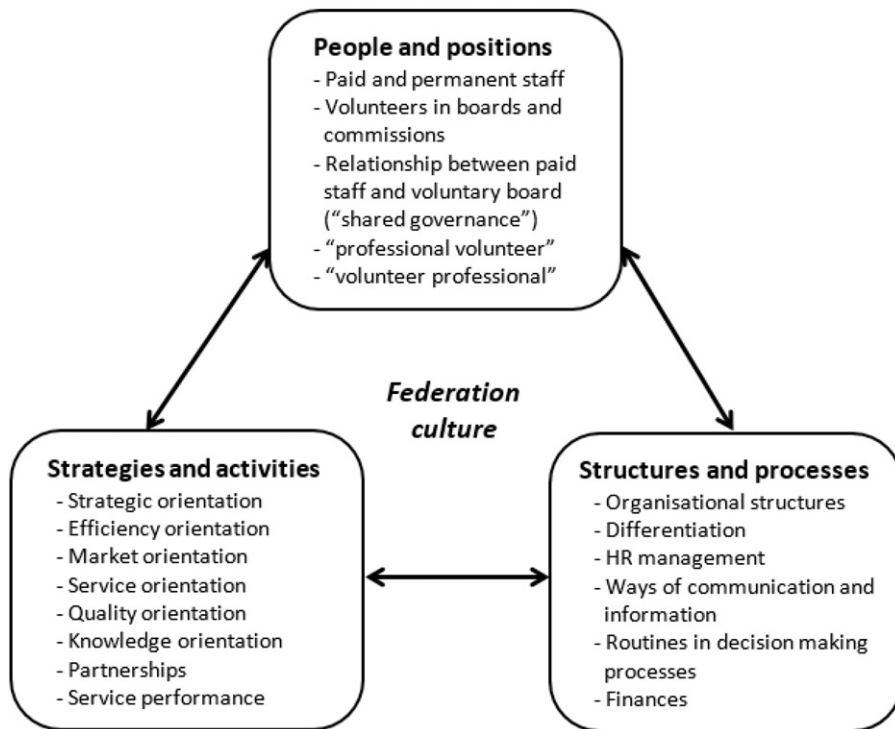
**People and positions**
- Paid and permanent staff
- Volunteers in boards and commissions
- Relationship between paid staff and voluntary board ("shared governance")
- "professional volunteer"
- "volunteer professional"

*Federation culture*

**Strategies and activities**
- Strategic orientation
- Efficiency orientation
- Market orientation
- Service orientation
- Quality orientation
- Knowledge orientation
- Partnerships
- Service performance

**Structures and processes**
- Organisational structures
- Differentiation
- HR management
- Ways of communication and information
- Routines in decision making processes
- Finances